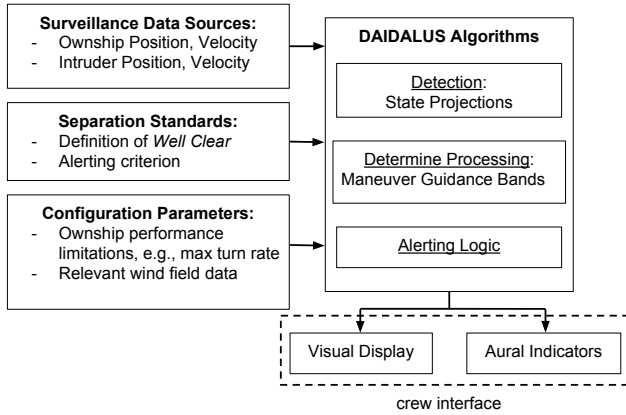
**Surveillance Data Sources:**
- Ownship Position, Velocity
- Intruder Position, Velocity

**Separation Standards:**
- Definition of *Well Clear*
- Alerting criterion

**Configuration Parameters:**
- Ownship performance limitations, e.g., max turn rate
- Relevant wind field data

**DAIDALUS Algorithms**

Detection:
State Projections

Determine Processing:
Maneuver Guidance Bands

Alerting Logic

Visual Display

Aural Indicators

crew interface